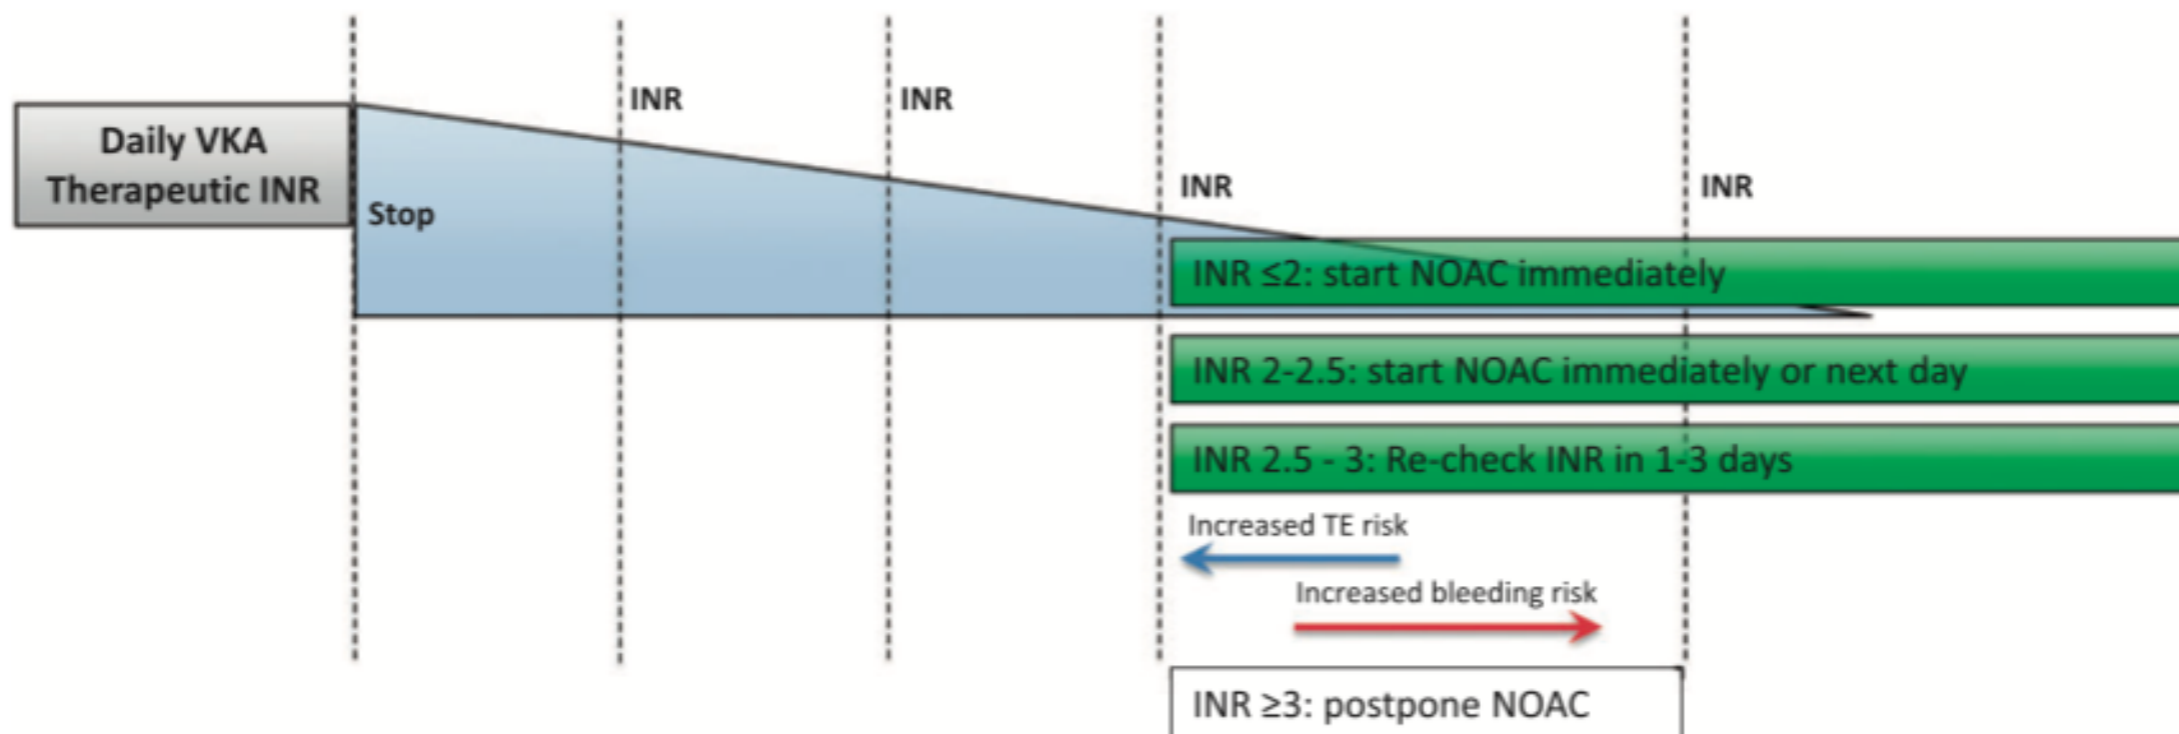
Daily VKA Therapeutic INR

Stop

INR

INR

INR

INR

INR ≤2: start NOAC immediately

INR 2-2.5: start NOAC immediately or next day

INR 2.5 - 3: Re-check INR in 1-3 days

Increased TE risk

Increased bleeding risk

INR ≥3: postpone NOAC